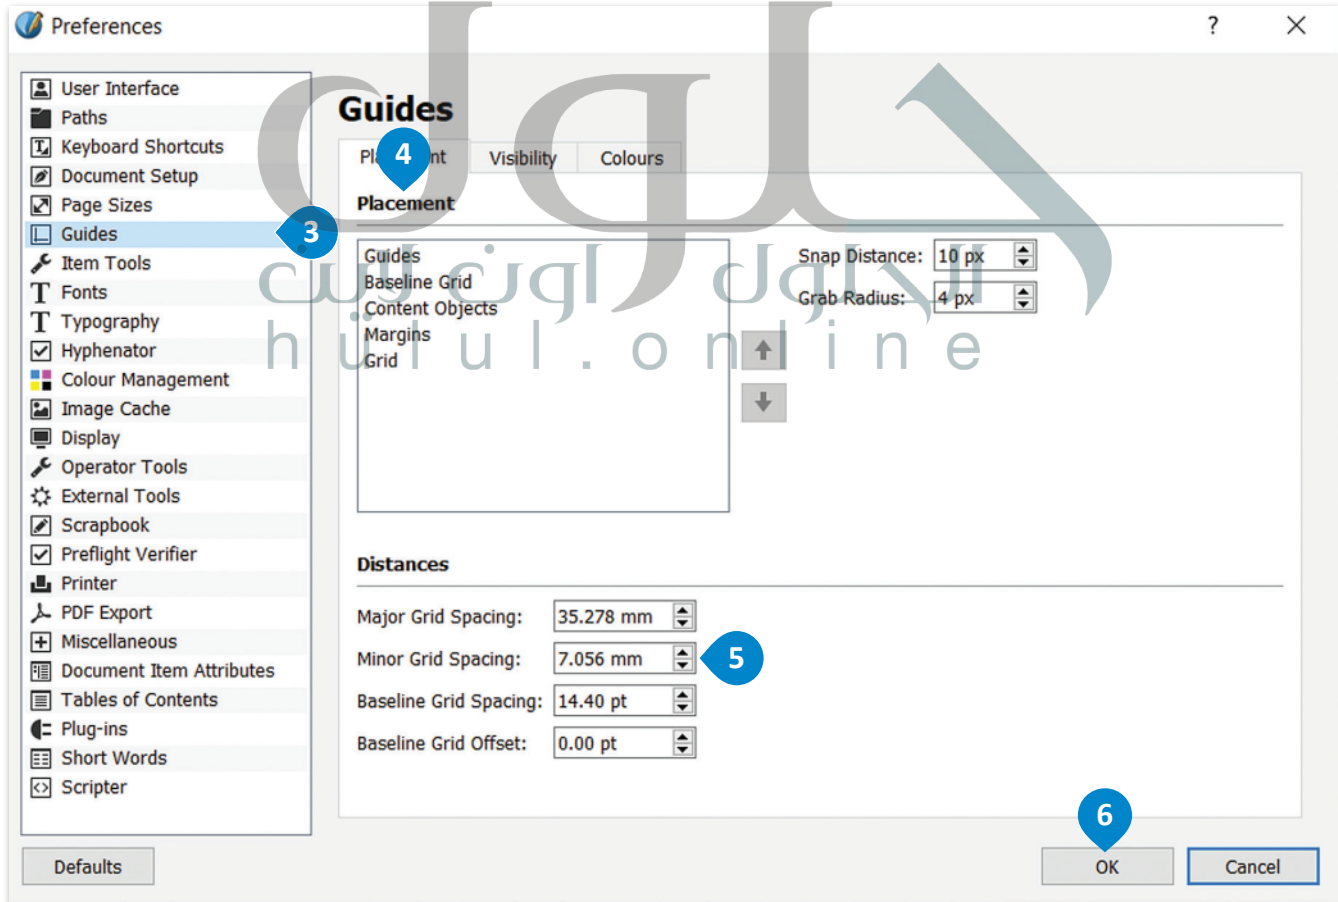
Preferences

?

User Interface
Paths
Keyboard Shortcuts
Document Setup
Page Sizes
Guides
Item Tools
Fonts
Typography
Hyphenator
Colour Management
Image Cache
Display
Operator Tools
External Tools
Scrapbook
Preflight Verifier
Printer
PDF Export
Miscellaneous
Document Item Attributes
Tables of Contents
Plug-ins
Short Words
Scripter

3

Guides

Pla 4 nt | Visibility | Colours

Placement

Guides
Baseline Grid
Content Objects
Margins
Grid

Snap Distance: 10 px
Grab Radius: 4 px

Distances

Major Grid Spacing: 35.278 mm
Minor Grid Spacing: 7.056 mm
5
Baseline Grid Spacing: 14.40 pt
Baseline Grid Offset: 0.00 pt

6

Defaults

OK

Cancel

حلول اونلاين
hulul.online